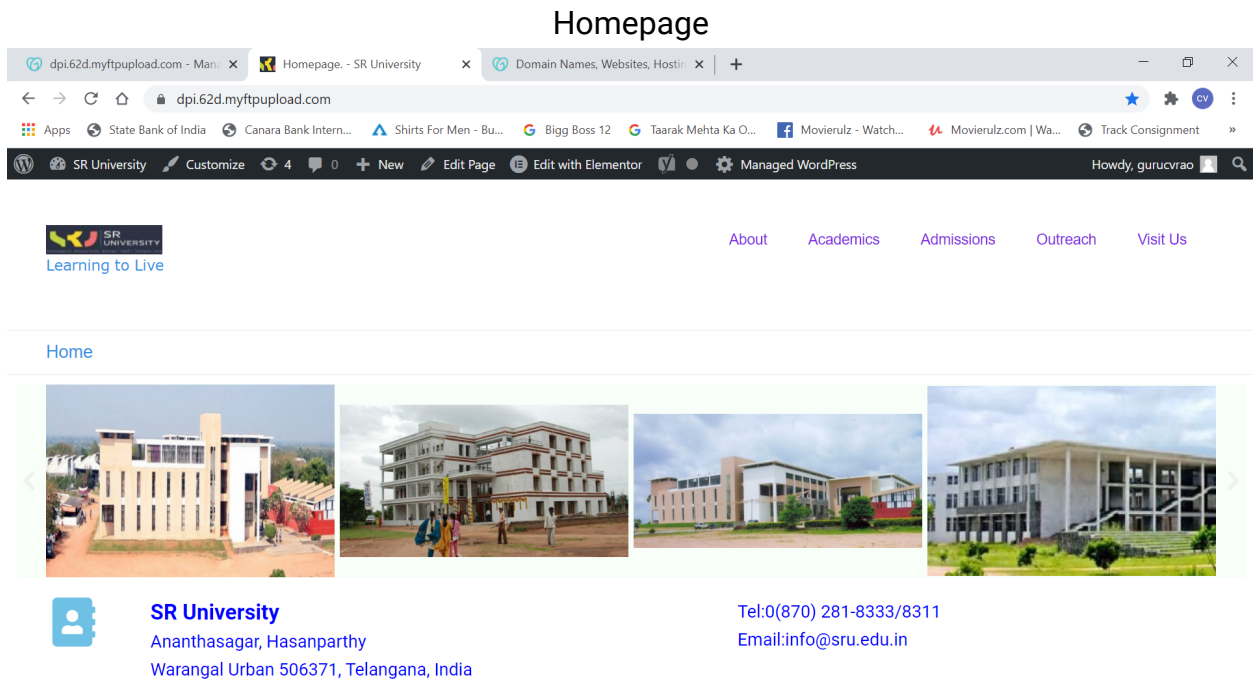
Homepage

dpi.62d.myftpupload.com - Mana ×
Homepage. - SR University ×
Domain Names, Websites, Hostin ×
+

dpi.62d.myftpupload.com

Apps
State Bank of India
Canara Bank Intern...
Shirts For Men - Bu...
Bigg Boss 12
Taarak Mehta Ka O...
Movierulz - Watch...
Movierulz.com | Wa...
Track Consignment
»

SR University
Customize
4
0
New
Edit Page
Edit with Elementor
Managed WordPress
Howdy, gurucvrao

SR UNIVERSITY
Learning to Live

About
Academics
Admissions
Outreach
Visit Us

Home

SR University
Ananthasagar, Hasanparthy
Warangal Urban 506371, Telangana, India

Tel:0(870) 281-8333/8311
Email:info@sru.edu.in